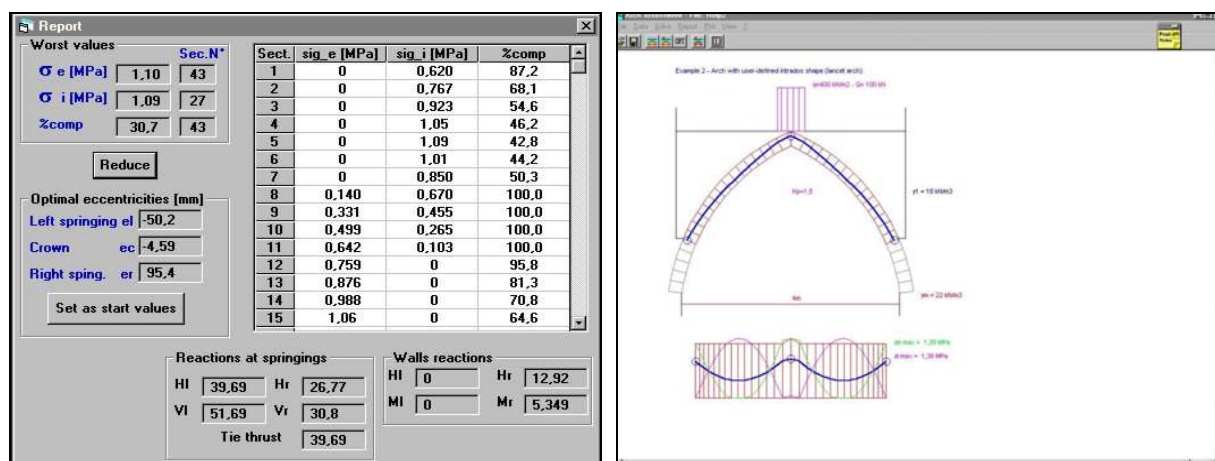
Report

Worst values
Sec.N°
σ e [MPa] 1,10 43
σ i [MPa] 1,09 27
%comp 30,7 43

Reduce

Optimal eccentricities [mm]
Left springing el -50,2
Crown ec -4,59
Right sping. er 95,4

Set as start values

| Sect. | sig_e [MPa] | sig_i [MPa] | %comp |
|---|---|---|---|
| 1 | 0 | 0,620 | 87,2 |
| 2 | 0 | 0,767 | 68,1 |
| 3 | 0 | 0,923 | 54,6 |
| 4 | 0 | 1,05 | 46,2 |
| 5 | 0 | 1,09 | 42,8 |
| 6 | 0 | 1,01 | 44,2 |
| 7 | 0 | 0,850 | 50,3 |
| 8 | 0,140 | 0,670 | 100,0 |
| 9 | 0,331 | 0,455 | 100,0 |
| 10 | 0,499 | 0,265 | 100,0 |
| 11 | 0,642 | 0,103 | 100,0 |
| 12 | 0,759 | 0 | 95,8 |
| 13 | 0,876 | 0 | 81,3 |
| 14 | 0,988 | 0 | 70,8 |
| 15 | 1,06 | 0 | 64,6 |

Reactions at springings
Hl 39,69 Hr 26,77
Vl 51,69 Vr 30,8
Tie thrust 39,69

Walls reactions
Hl 0 Hr 12,92
Ml 0 Mr 5,349

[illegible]

Example 2 - Arch with user-defined intrados shape (lancet arch)

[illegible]

Kp=1,5

γt = 18 kN/m3

6m

γm = 22 kN/m3

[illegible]
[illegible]